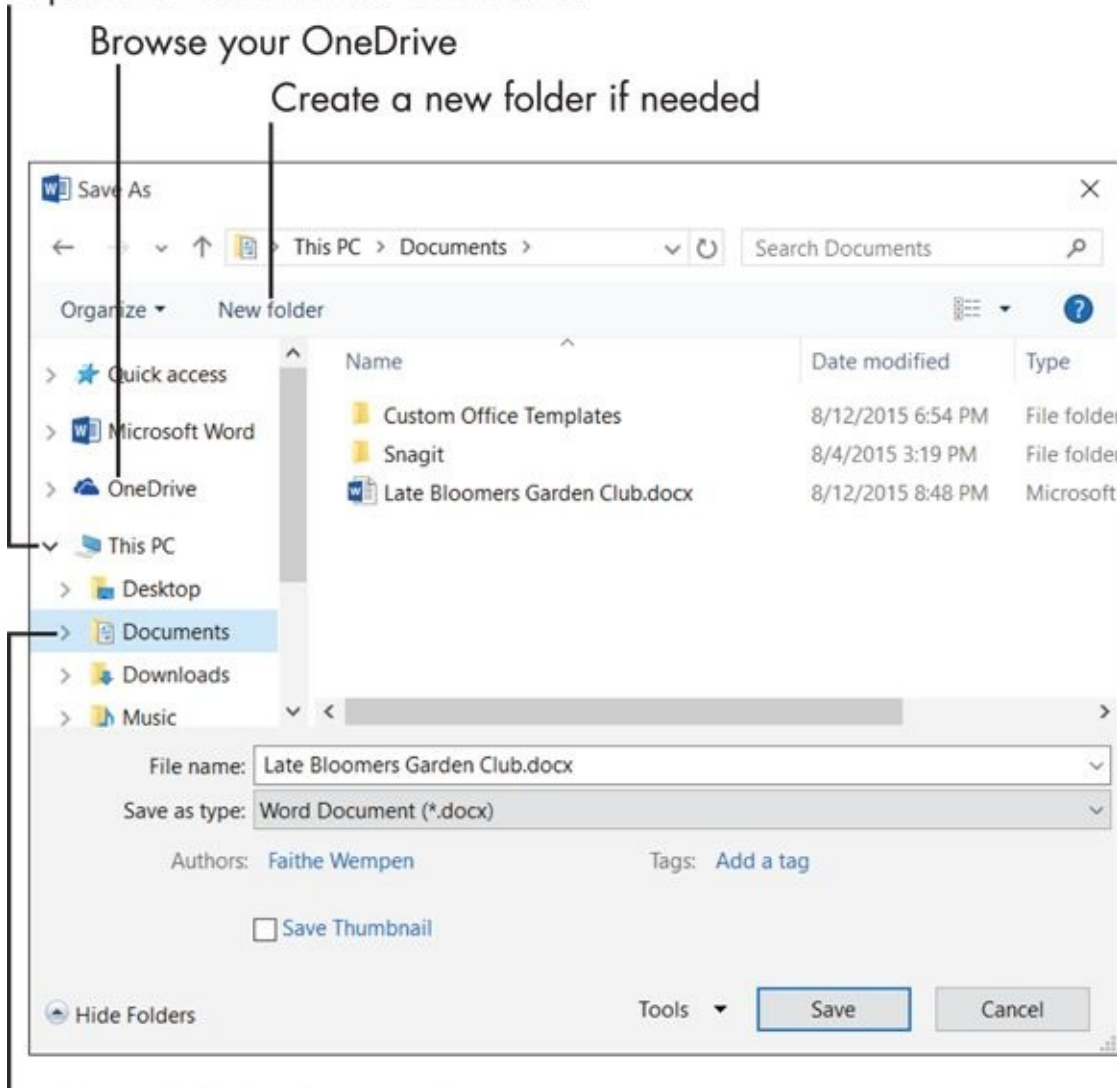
Browse your OneDrive

Create a new folder if needed

Save As

This PC > Documents >

Search Documents

Organize ▾ New folder

Quick access
Microsoft Word
OneDrive
This PC
Desktop
Documents
Downloads
Music

| Name | Date modified | Type |
|---|---|---|
| Custom Office Templates | 8/12/2015 6:54 PM | File folder |
| Snagit | 8/4/2015 3:19 PM | File folder |
| Late Bloomers Garden Club.docx | 8/12/2015 8:48 PM | Microsoft |

File name: Late Bloomers Garden Club.docx

Save as type: Word Document (*.docx)

Authors: Faithe Wempen

Tags: Add a tag

Save Thumbnail

Hide Folders

Tools ▾

Save

Cancel